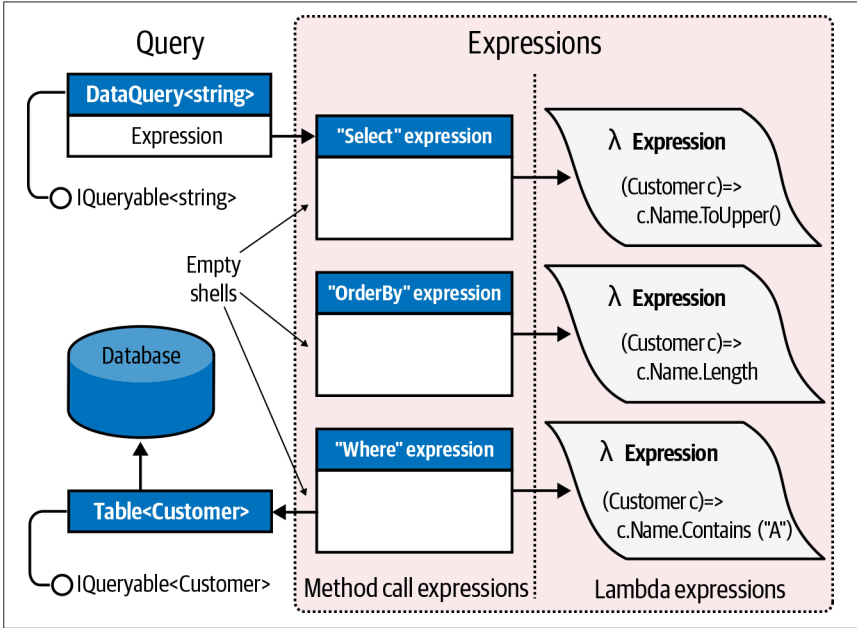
Query

DataQuery<string>

Expression

IQueryable<string>

Empty shells

Database

Table<Customer>

IQueryable<Customer>

Expressions

"Select" expression

"OrderBy" expression

"Where" expression

Method call expressions

λ Expression

(Customer c)=> c.Name.ToUpper()

λ Expression

(Customer c)=> c.Name.Length

λ Expression

(Customer c)=> c.Name.Contains ("A")

Lambda expressions